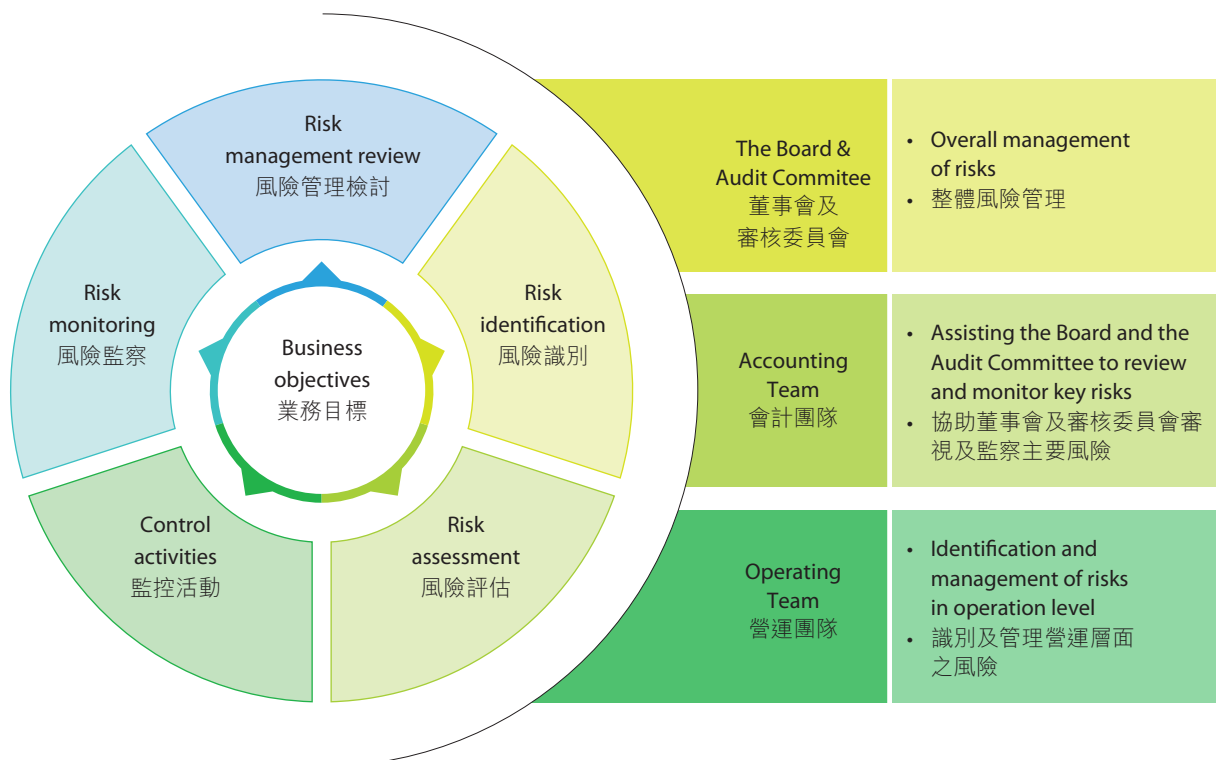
Risk management review
風險管理檢討

Risk identification
風險識別

Risk assessment
風險評估

Control activities
監控活動

Risk monitoring
風險監察

Business objectives
業務目標

| The Board & Audit Commitee 董事會及審核委員會 | • Overall management of risks • 整體風險管理 |
|---|---|
| Accounting Team 會計團隊 | • Assisting the Board and the Audit Committee to review and monitor key risks • 協助董事會及審核委員會審視及監察主要風險 |
| Operating Team 營運團隊 | • Identification and management of risks in operation level • 識別及管理營運層面之風險 |